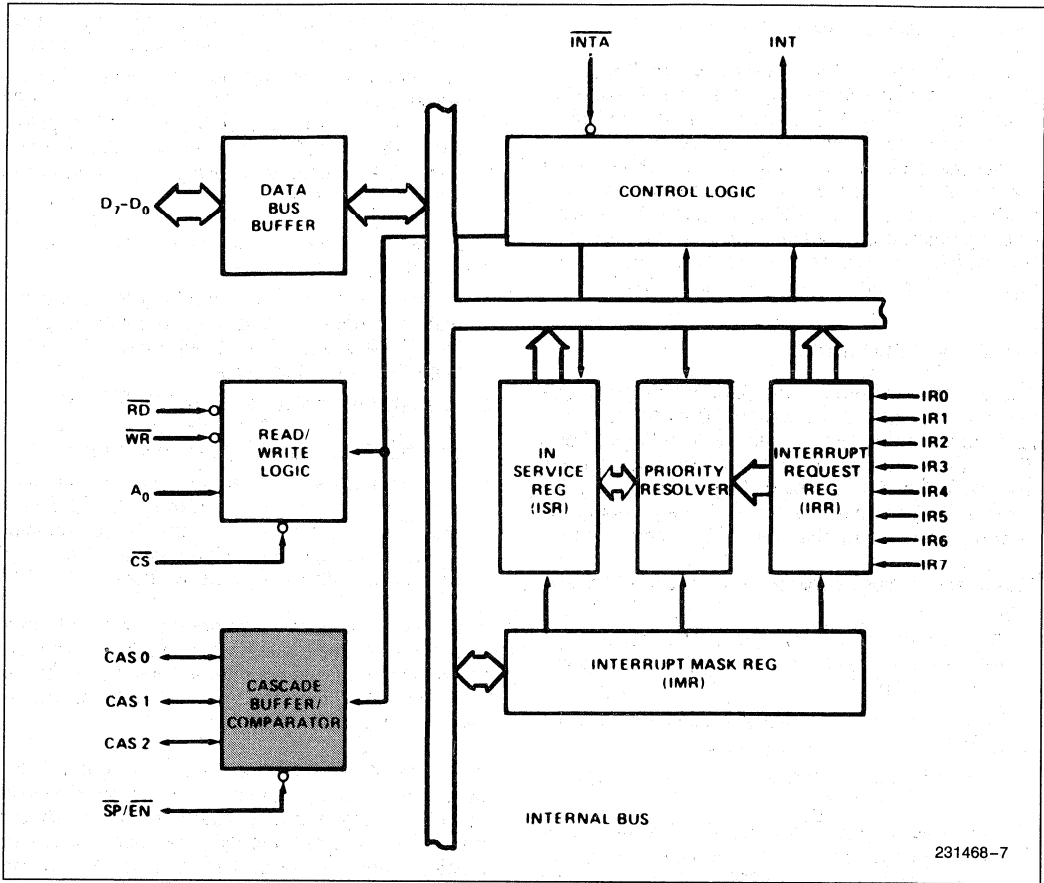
$\overline{INTA}$

INT

$D_7$-$D_0$

DATA BUS BUFFER

CONTROL LOGIC

$\overline{RD}$

$\overline{WR}$

$A_0$

READ/ WRITE LOGIC

$\overline{CS}$

IN SERVICE REG (ISR)

PRIORITY RESOLVER

INTERRUPT REQUEST REG (IRR)

IR0
IR1
IR2
IR3
IR4
IR5
IR6
IR7

CAS 0
CAS 1
CAS 2

CASCADE BUFFER/ COMPARATOR

$\overline{SP}/\overline{EN}$

INTERRUPT MASK REG (IMR)

INTERNAL BUS

231468–7